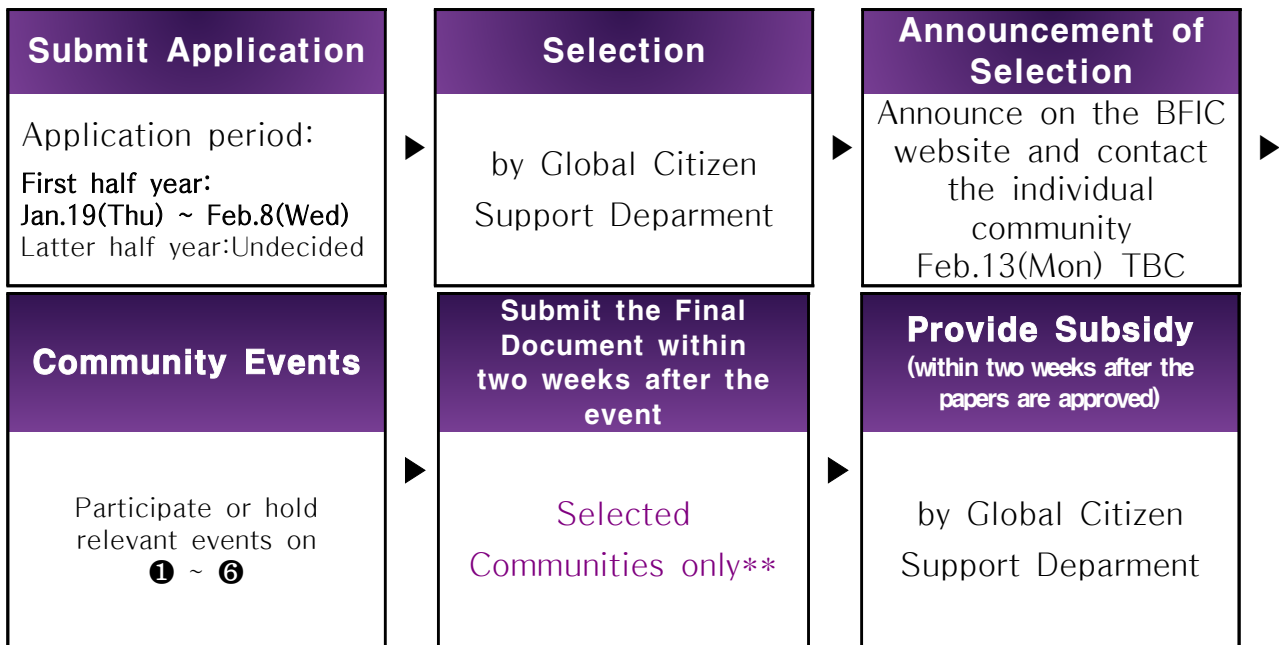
Submit Application

Application period:

First half year:
Jan.19(Thu) ~ Feb.8(Wed)
Latter half year:Undecided

▶

Selection

by Global Citizen Support Deparment

▶

Announcement of Selection

Announce on the BFIC website and contact the individual community
Feb.13(Mon) TBC

▶

Community Events

Participate or hold relevant events on ❶ ~ ❻

▶

Submit the Final Document within two weeks after the event

Selected Communities only**

▶

Provide Subsidy
(within two weeks after the papers are approved)

by Global Citizen Support Deparment